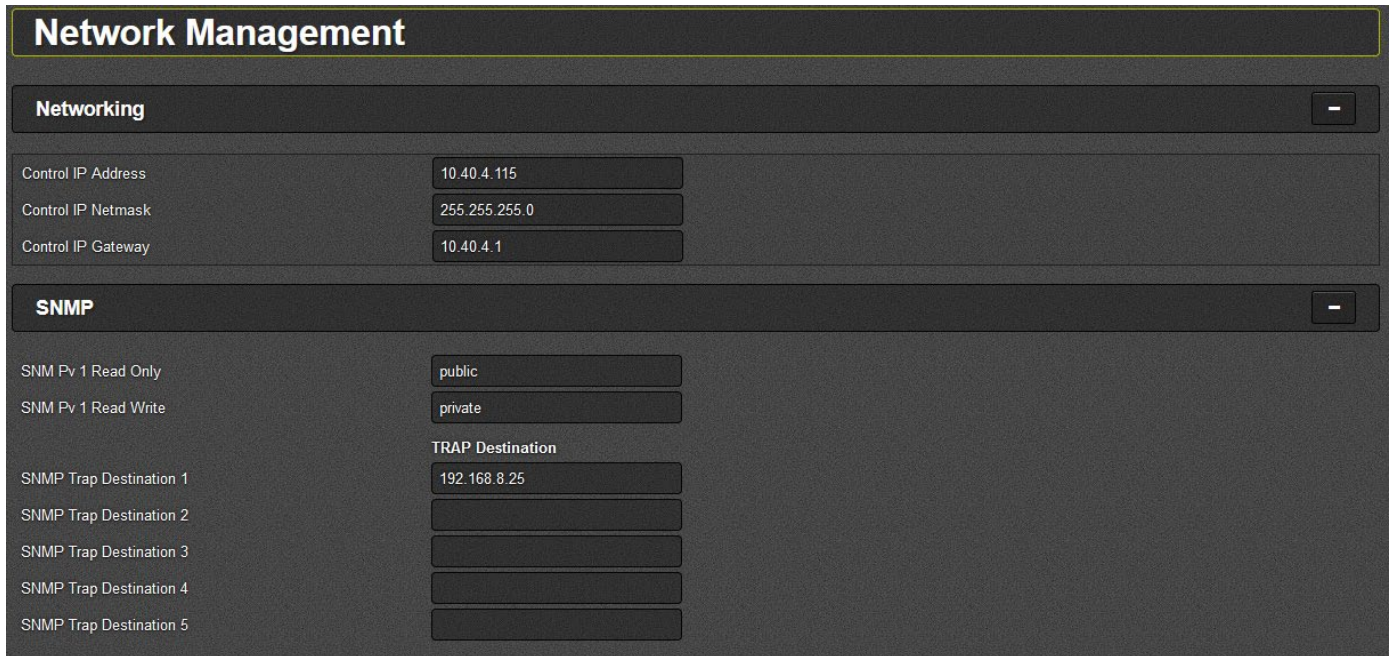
Network Management

Networking

Control IP Address 10.40.4.115
Control IP Netmask 255.255.255.0
Control IP Gateway 10.40.4.1

SNMP

SNM Pv 1 Read Only public
SNM Pv 1 Read Write private

TRAP Destination
SNMP Trap Destination 1 192.168.8.25
SNMP Trap Destination 2
SNMP Trap Destination 3
SNMP Trap Destination 4
SNMP Trap Destination 5